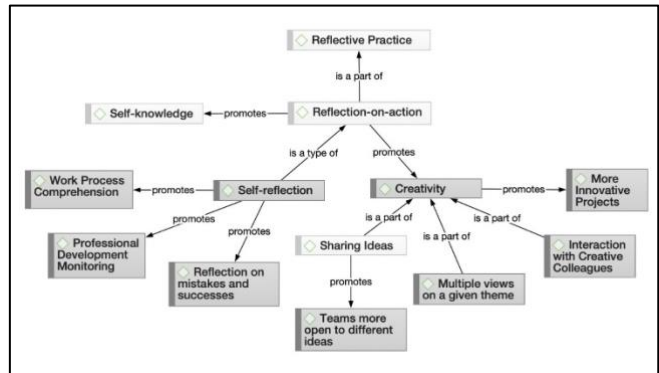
Reflective Practice

is a part of

Self-knowledge

promotes

Reflection-on-action

is a type of

promotes

Work Process Comprehension

promotes

Self-reflection

Creativity

promotes

More Innovative Projects

promotes

promotes

is a part of

is a part of

Professional Development Monitoring

Sharing Ideas

is a part of

Reflection on mistakes and successes

promotes

Interaction with Creative Colleagues

Multiple views on a given theme

Teams more open to different ideas